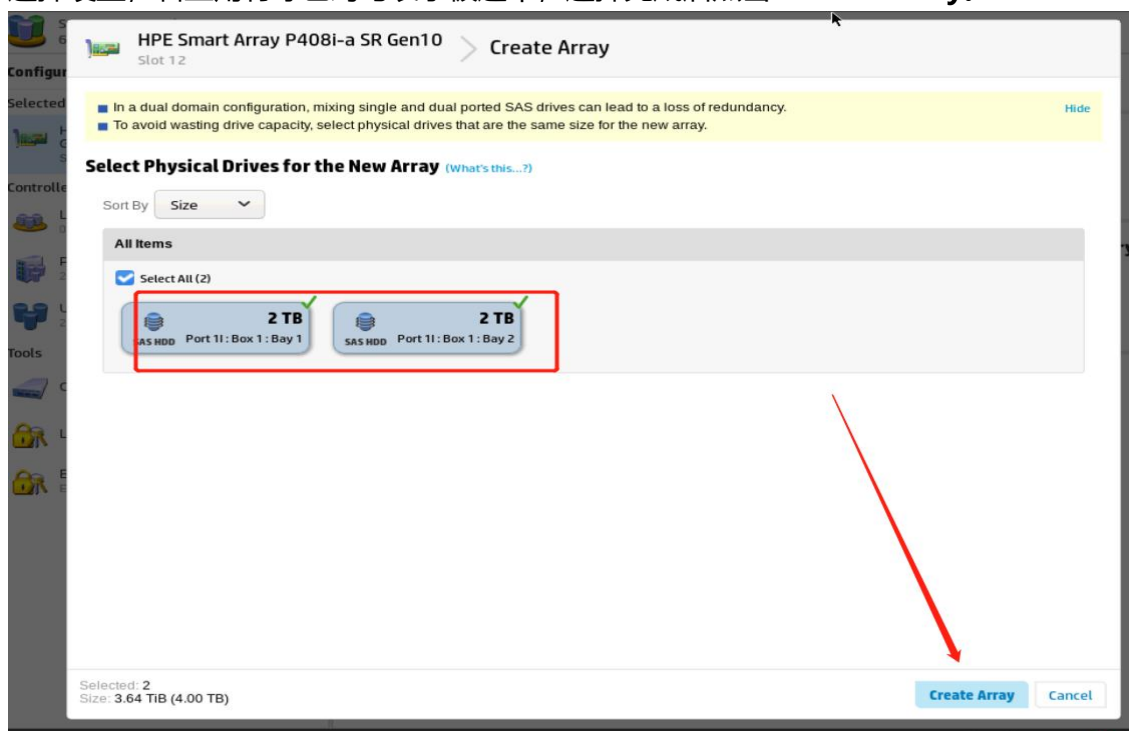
HPE Smart Array P408i-a SR Gen10
Slot 12

Create Array

In a dual domain configuration, mixing single and dual ported SAS drives can lead to a loss of redundancy.
To avoid wasting drive capacity, select physical drives that are the same size for the new array.

Hide

Select Physical Drives for the New Array (What's this...?)

Sort By Size

All Items

Select All (2)

2 TB
SAS HDD Port 1I : Box 1 : Bay 1

2 TB
SAS HDD Port 1I : Box 1 : Bay 2

Selected: 2
Size: 3.64 TiB (4.00 TB)

Create Array
Cancel

Configur
Selected
Controlle
Tools